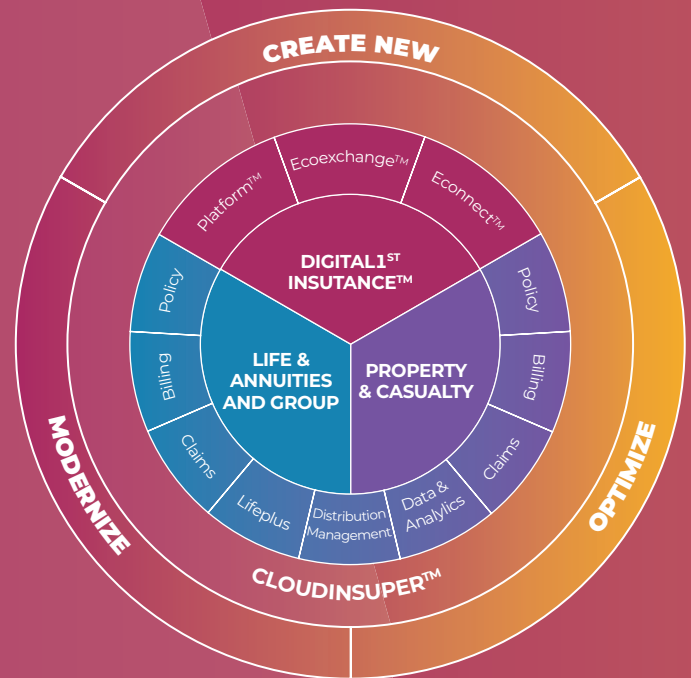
CREATE NEW

MODERNIZE

OPTIMIZE

Platform™

Ecoexchange™

Econnect™

DIGITAL1ST INSUTANCE™

Policy

Billing

Claims

Lifeplus

LIFE & ANNUITIES AND GROUP

PROPERTY & CASUALTY

Policy

Billing

Claims

Data & Analytics

Distribution Management

CLOUDINSUPER™